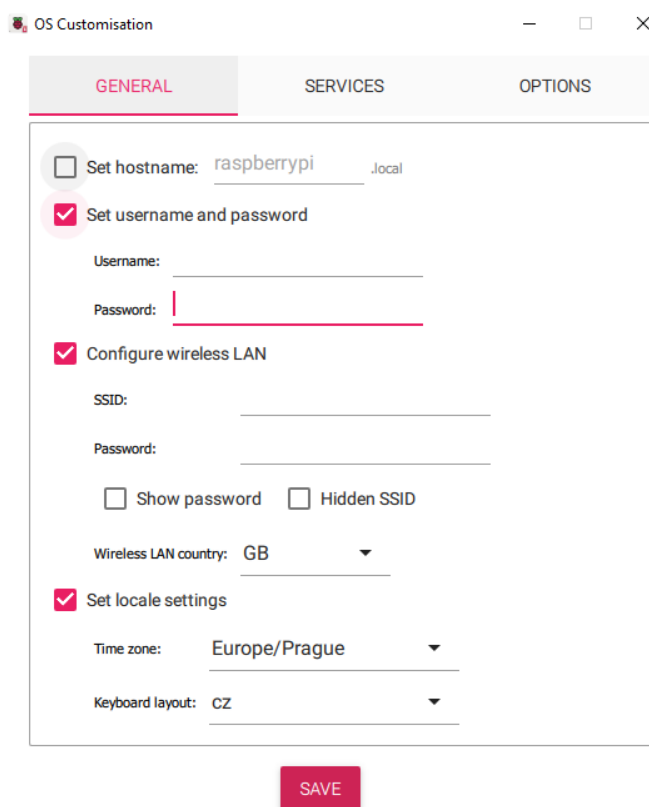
OS Customisation

GENERAL
SERVICES
OPTIONS

Set hostname: raspberrypi .local

Set username and password

Username:

Password:

Configure wireless LAN

SSID:

Password:

Show password
Hidden SSID

Wireless LAN country: GB

Set locale settings

Time zone: Europe/Prague

Keyboard layout: CZ

SAVE